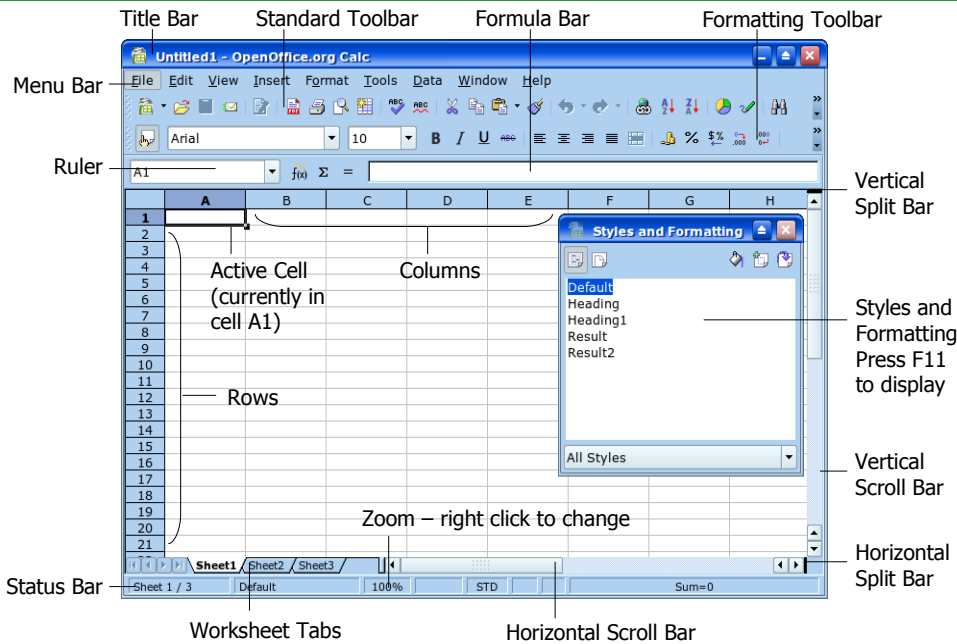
Title Bar
Standard Toolbar
Formula Bar
Formatting Toolbar

Untitled1 - OpenOffice.org Calc

Menu Bar
File Edit View Insert Format Tools Data Window Help

Arial
10

Ruler
A1
$f(x)$ Σ =

Vertical Split Bar

| | A | B | C | D | E | F | G | H |
|---|---|---|---|---|---|---|---|---|
| 1 | | | | | | | | |
| 2 | | | | | | | | |
| 3 | | | | | | | | |
| 4 | | | | | | | | |
| 5 | | | | | | | | |
| 6 | | | | | | | | |
| 7 | | | | | | | | |
| 8 | | | | | | | | |
| 9 | | | | | | | | |
| 10 | | | | | | | | |
| 11 | | | | | | | | |
| 12 | | | | | | | | |
| 13 | | | | | | | | |
| 14 | | | | | | | | |
| 15 | | | | | | | | |
| 16 | | | | | | | | |
| 17 | | | | | | | | |
| 18 | | | | | | | | |
| 19 | | | | | | | | |
| 20 | | | | | | | | |
| 21 | | | | | | | | |

Active Cell (currently in cell A1)
Columns
Rows

Styles and Formatting
Default
Heading
Heading1
Result
Result2
All Styles

Styles and Formatting Press F11 to display

Vertical Scroll Bar

Zoom – right click to change

Sheet1 Sheet2 Sheet3

Horizontal Split Bar

Status Bar
Sheet 1 / 3 Default 100% STD Sum=0

Worksheet Tabs
Horizontal Scroll Bar